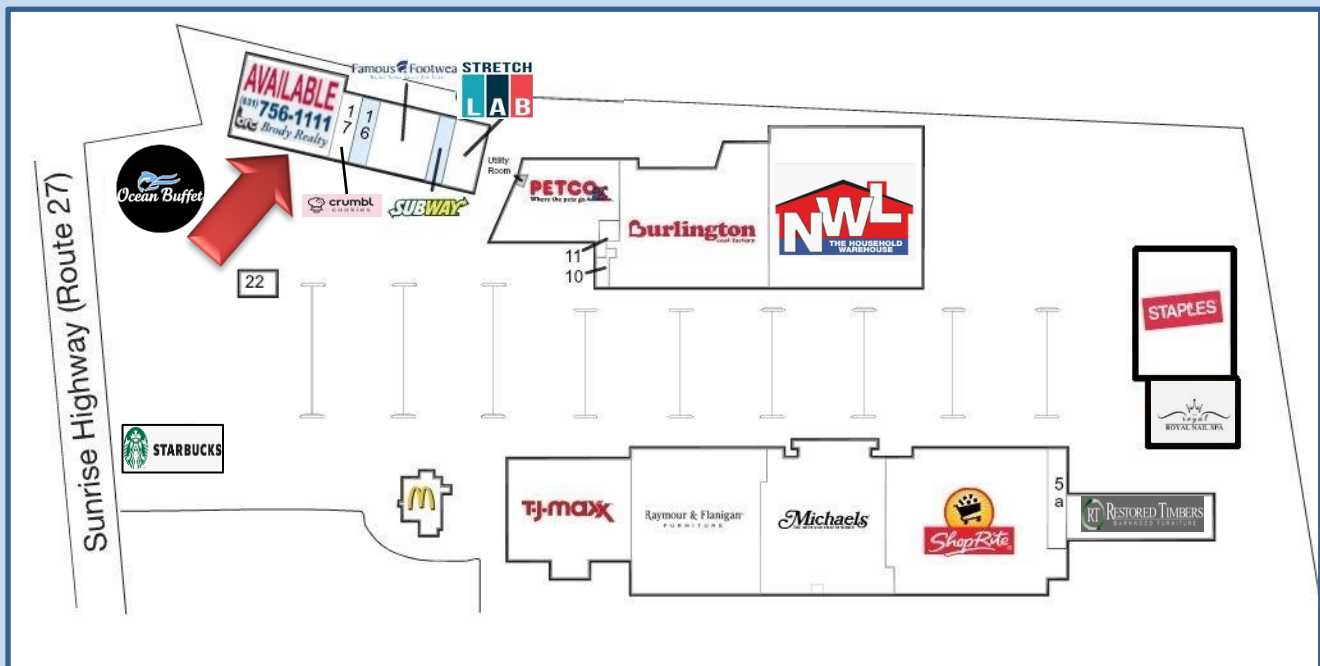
AVAILABLE
(631) 756-1111
brc Brody Realty
17
16
Famous Footwea
STRETCH
L A B
Utility Room
Ocean Buffet
crumbl COOKIES
SUBWAY
PETCO
Where the pets go.
Burlington
NWL
THE HOUSEHOLD WAREHOUSE
11
10
22
Sunrise Highway (Route 27)
STAPLES
Royal
ROYAL NAIL SPA
STARBUCKS
T·J·maxx
Raymour & Flanigan
FURNITURE
Michaels
ShopRite
5
a
RT
RESTORED TIMBERS
BARNWOOD FURNITURE